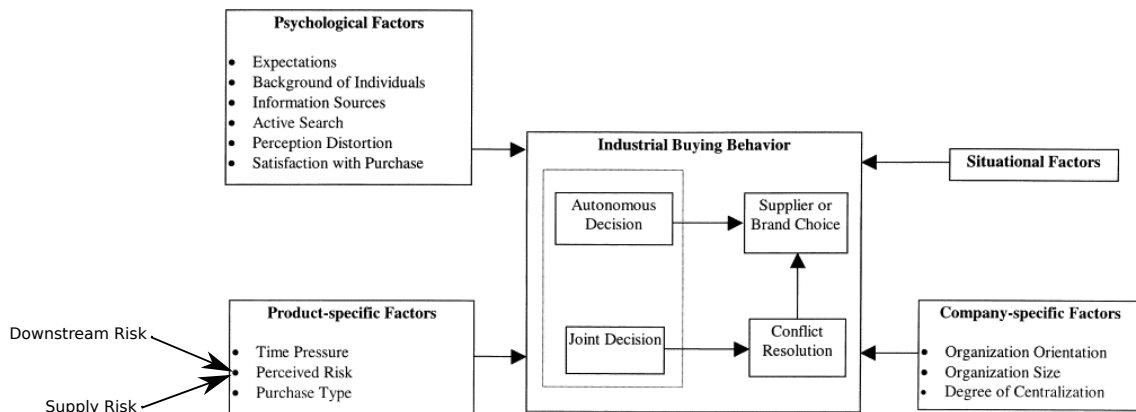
Psychological Factors

- Expectations
- Background of Individuals
- Information Sources
- Active Search
- Perception Distortion
- Satisfaction with Purchase

Industrial Buying Behavior

Autonomous Decision

Supplier or Brand Choice

Joint Decision

Conflict Resolution

Situational Factors

Downstream Risk

Supply Risk

Product-specific Factors

- Time Pressure
- Perceived Risk
- Purchase Type

Company-specific Factors

- Organization Orientation
- Organization Size
- Degree of Centralization